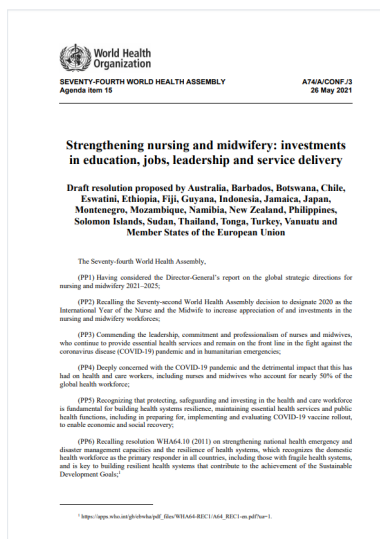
World Health Organization

SEVENTY-FOURTH WORLD HEALTH ASSEMBLY
Agenda item 15

A74/A/CONF./3
26 May 2021

Strengthening nursing and midwifery: investments in education, jobs, leadership and service delivery

Draft resolution proposed by Australia, Barbados, Botswana, Chile, Eswatini, Ethiopia, Fiji, Guyana, Indonesia, Jamaica, Japan, Montenegro, Mozambique, Namibia, New Zealand, Philippines, Solomon Islands, Sudan, Thailand, Tonga, Turkey, Vanuatu and Member States of the European Union

The Seventy-fourth World Health Assembly,

(PP1) Having considered the Director-General's report on the global strategic directions for nursing and midwifery 2021–2025;

(PP2) Recalling the Seventy-second World Health Assembly decision to designate 2020 as the International Year of the Nurse and the Midwife to increase appreciation of and investments in the nursing and midwifery workforces;

(PP3) Commending the leadership, commitment and professionalism of nurses and midwives, who continue to provide essential health services and remain on the front line in the fight against the coronavirus disease (COVID-19) pandemic and in humanitarian emergencies;

(PP4) Deeply concerned with the COVID-19 pandemic and the detrimental impact that this has had on health and care workers, including nurses and midwives who account for nearly 50% of the global health workforce;

(PP5) Recognizing that protecting, safeguarding and investing in the health and care workforce is fundamental for building health systems resilience, maintaining essential health services and public health functions, including in preparing for, implementing and evaluating COVID-19 vaccine rollout, to enable economic and social recovery;

(PP6) Recalling resolution WHA64.10 (2011) on strengthening national health emergency and disaster management capacities and the resilience of health systems, which recognizes the domestic health workforce as the primary responder in all countries, including those with fragile health systems, and is key to building resilient health systems that contribute to the achievement of the Sustainable Development Goals;¹

¹ https://apps.who.int/gb/ebwha/pdf_files/WHA64-REC1/A64_REC1-en.pdf?ua=1.